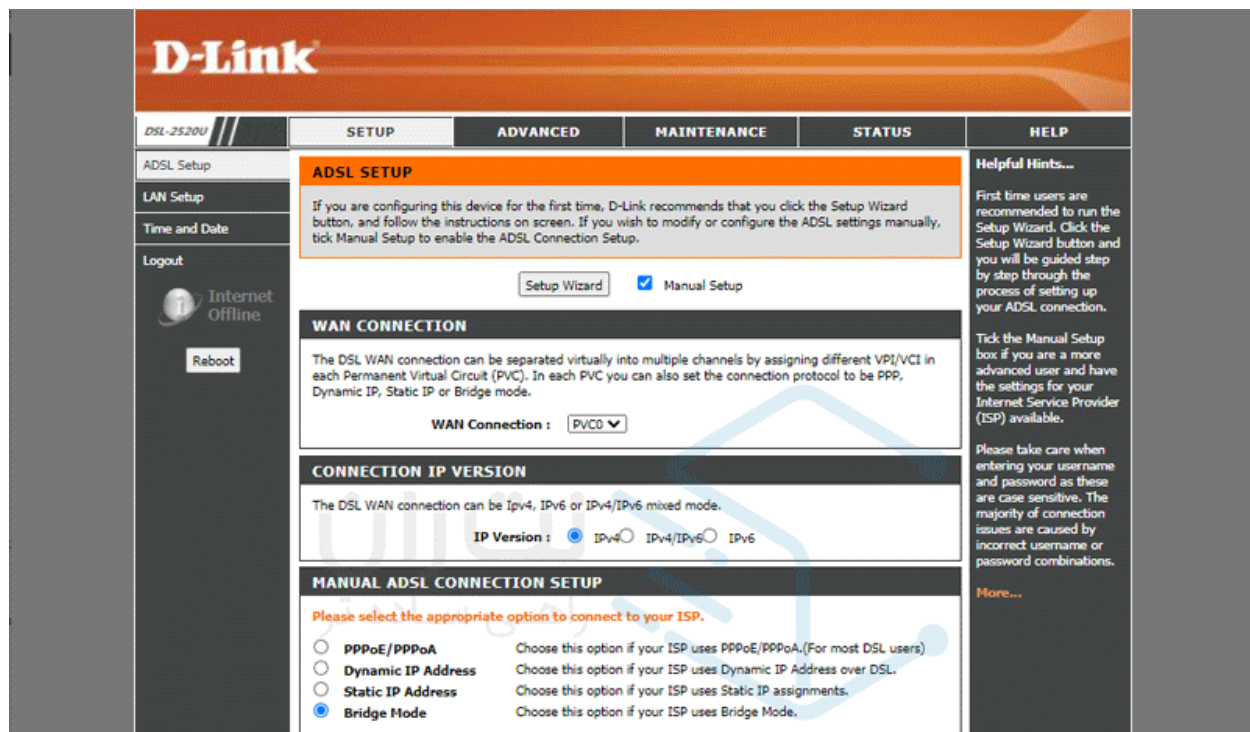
D-Link

DSL-2520U

SETUP | ADVANCED | MAINTENANCE | STATUS | HELP

ADSL Setup
LAN Setup
Time and Date
Logout

Internet Offline

Reboot

ADSL SETUP

If you are configuring this device for the first time, D-Link recommends that you click the Setup Wizard button, and follow the instructions on screen. If you wish to modify or configure the ADSL settings manually, tick Manual Setup to enable the ADSL Connection Setup.

Setup Wizard  Manual Setup

WAN CONNECTION

The DSL WAN connection can be separated virtually into multiple channels by assigning different VPI/VCI in each Permanent Virtual Circuit (PVC). In each PVC you can also set the connection protocol to be PPP, Dynamic IP, Static IP or Bridge mode.

WAN Connection : PVC0

CONNECTION IP VERSION

The DSL WAN connection can be Ipv4, IPv6 or IPv4/IPv6 mixed mode.

IP Version : IPv4 IPv4/IPv6 IPv6

MANUAL ADSL CONNECTION SETUP

Please select the appropriate option to connect to your ISP.

PPPoE/PPPoA Choose this option if your ISP uses PPPoE/PPPoA.(For most DSL users)
Dynamic IP Address Choose this option if your ISP uses Dynamic IP Address over DSL.
Static IP Address Choose this option if your ISP uses Static IP assignments.
Bridge Mode Choose this option if your ISP uses Bridge Mode.

Helpful Hints...

First time users are recommended to run the Setup Wizard. Click the Setup Wizard button and you will be guided step by step through the process of setting up your ADSL connection.

Tick the Manual Setup box if you are a more advanced user and have the settings for your Internet Service Provider (ISP) available.

Please take care when entering your username and password as these are case sensitive. The majority of connection issues are caused by incorrect username or password combinations.

More...